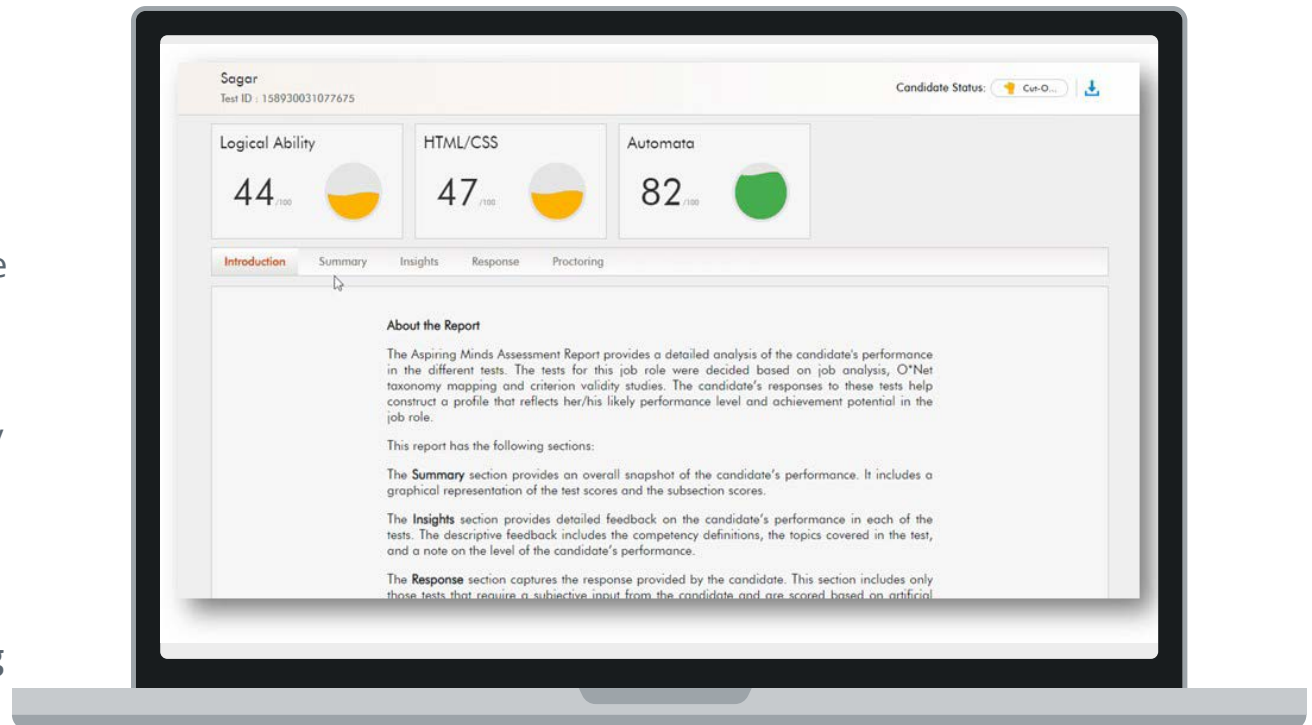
e

y

g

Sagar
Test ID : 158930031077675

Candidate Status: Cut-O...

Logical Ability
44/100

HTML/CSS
47/100

Automata
82/100

Introduction Summary Insights Response Proctoring

About the Report

The Aspiring Minds Assessment Report provides a detailed analysis of the candidate's performance in the different tests. The tests for this job role were decided based on job analysis, O*Net taxonomy mapping and criterion validity studies. The candidate's responses to these tests help construct a profile that reflects her/his likely performance level and achievement potential in the job role.

This report has the following sections:

The Summary section provides an overall snapshot of the candidate's performance. It includes a graphical representation of the test scores and the subsection scores.

The Insights section provides detailed feedback on the candidate's performance in each of the tests. The descriptive feedback includes the competency definitions, the topics covered in the test, and a note on the level of the candidate's performance.

The Response section captures the response provided by the candidate. This section includes only those tests that require a subjective input from the candidate and are scored based on artificial